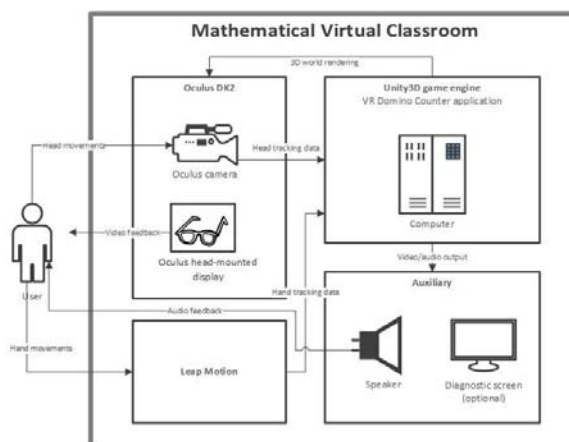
Mathematical Virtual Classroom

3D world rendering

Oculus DK2

Unity3D game engine
VR Domino Counter application

Head movements

Head tracking data

Oculus camera

Computer

Video feedback

Oculus head-mounted display

User

Video/audio output

Hand tracking data

Auxiliary

Audio feedback

Hand movements

Leap Motion

Speaker

Diagnostic screen (optional)